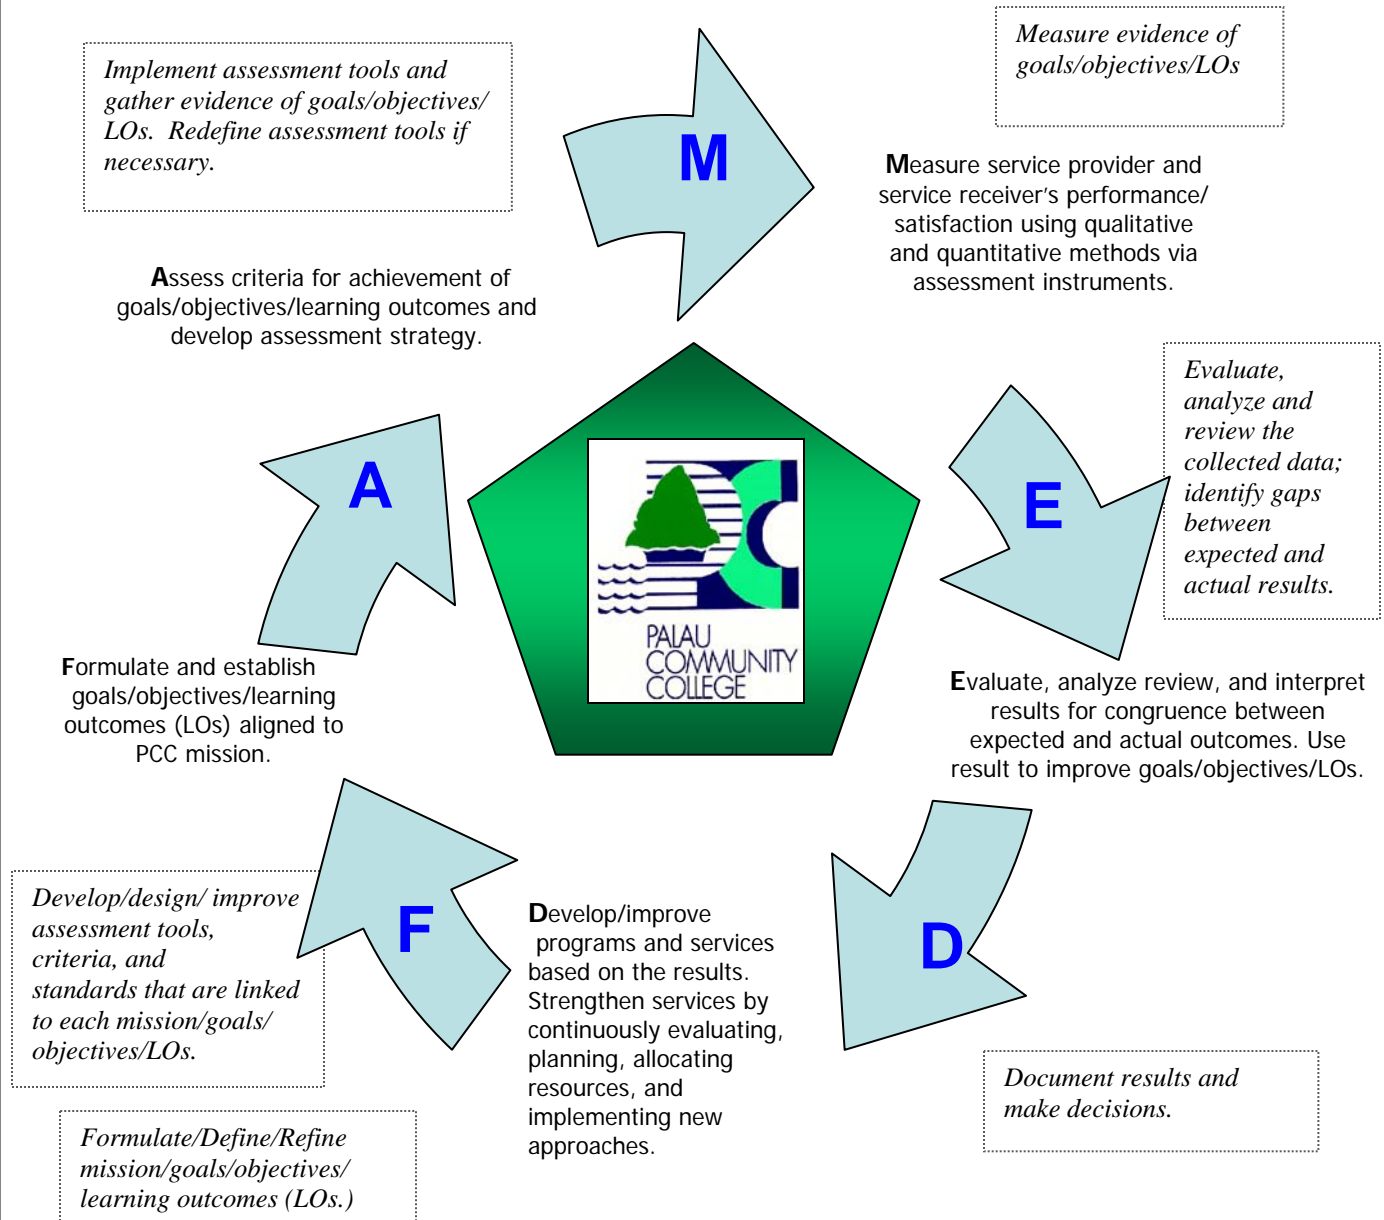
Implement assessment tools and gather evidence of goals/objectives/ LOs. Redefine assessment tools if necessary.

M

Measure evidence of goals/objectives/LOs

Measure service provider and service receiver's performance/ satisfaction using qualitative and quantitative methods via assessment instruments.

Assess criteria for achievement of goals/objectives/learning outcomes and develop assessment strategy.

Evaluate, analyze and review the collected data; identify gaps between expected and actual results.

A

E

PALAU COMMUNITY COLLEGE

Formulate and establish goals/objectives/learning outcomes (LOs) aligned to PCC mission.

Evaluate, analyze review, and interpret results for congruence between expected and actual outcomes. Use result to improve goals/objectives/LOs.

Develop/design/ improve assessment tools, criteria, and standards that are linked to each mission/goals/ objectives/LOs.

F

Develop/improve programs and services based on the results. Strengthen services by continuously evaluating, planning, allocating resources, and implementing new approaches.

D

Document results and make decisions.

Formulate/Define/Refine mission/goals/objectives/ learning outcomes (LOs.)